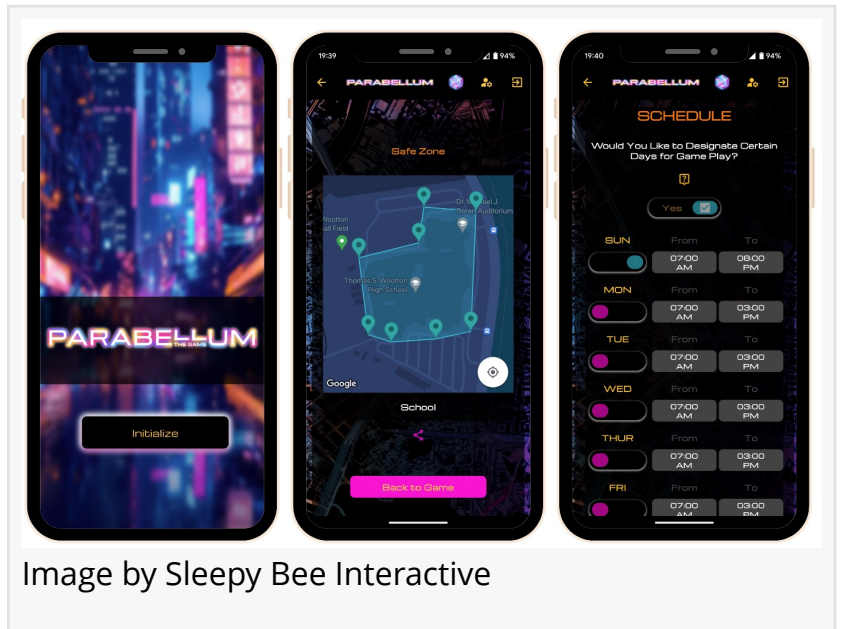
PARABELLUM
THE GAME

Initialize

19:39 94%

PARABELLUM

Safe Zone

Wootton
ball Field

Dr Michael J
Renan Auditorium

Thomas S Wootton
High School

Google

School

Back to Game

19:40 94%

PARABELLUM

SCHEDULE

Would You Like to Designate Certain Days for Game Play?

?

Yes

| | From | To |
|---|---|---|
| SUN | 07:00 AM | 08:00 PM |
| MON | 07:00 AM | 03:00 PM |
| TUE | 07:00 AM | 03:00 PM |
| WED | 07:00 AM | 03:00 PM |
| THUR | 07:00 AM | 03:00 PM |
| FRI | 07:00 AM | 03:00 PM |

Image by Sleepy Bee Interactive